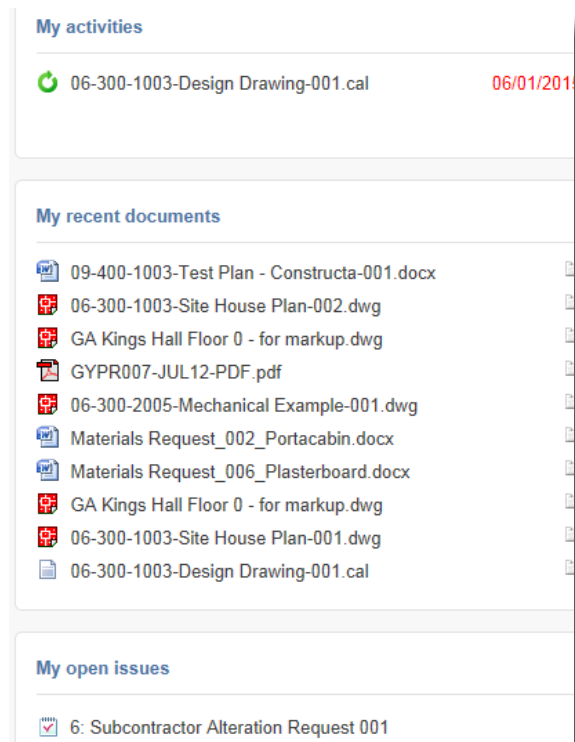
My activities

06-300-1003-Design Drawing-001.cal 06/01/201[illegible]

My recent documents

09-400-1003-Test Plan - Constructa-001.docx
06-300-1003-Site House Plan-002.dwg
GA Kings Hall Floor 0 - for markup.dwg
GYPR007-JUL12-PDF.pdf
06-300-2005-Mechanical Example-001.dwg
Materials Request_002_Portacabin.docx
Materials Request_006_Plasterboard.docx
GA Kings Hall Floor 0 - for markup.dwg
06-300-1003-Site House Plan-001.dwg
06-300-1003-Design Drawing-001.cal

My open issues

6: Subcontractor Alteration Request 001